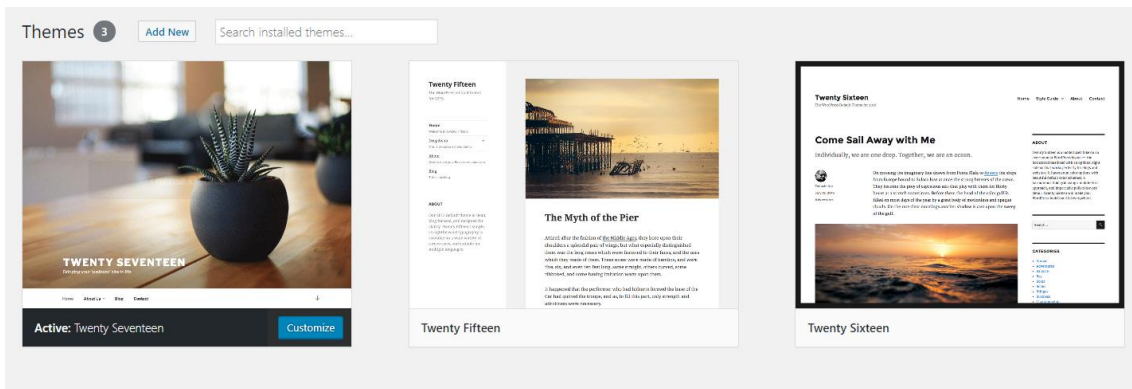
Themes 3 Add New Search installed themes...

TWENTY SEVENTEEN

Bringing your business' site to life

Home About Us Blog Contact

Active: Twenty Seventeen

Customize

Twenty Fifteen

The Myth of the Pier

Twenty Fifteen

Twenty Sixteen

Home Style Guide About Contact

Come Sail Away with Me

Individually, we are one drop. Together, we are an ocean.

ABOUT

CATEGORIES

Twenty Sixteen